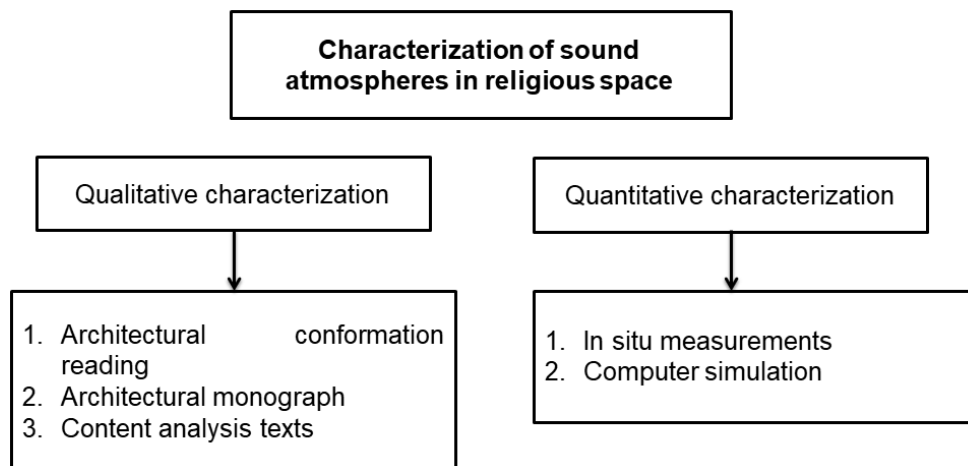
Characterization of sound atmospheres in religious space

Qualitative characterization

1. Architectural conformation reading
2. Architectural monograph
3. Content analysis texts

Quantitative characterization

1. In situ measurements
2. Computer simulation